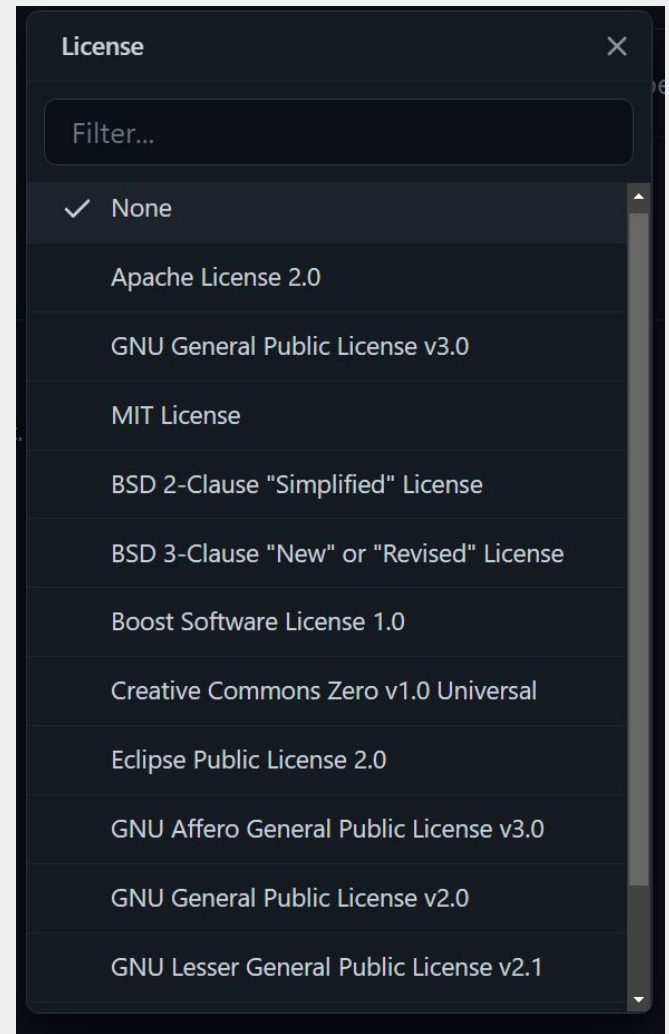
License

×

Filter...

✓ None

Apache License 2.0

GNU General Public License v3.0

MIT License

BSD 2-Clause "Simplified" License

BSD 3-Clause "New" or "Revised" License

Boost Software License 1.0

Creative Commons Zero v1.0 Universal

Eclipse Public License 2.0

GNU Affero General Public License v3.0

GNU General Public License v2.0

GNU Lesser General Public License v2.1